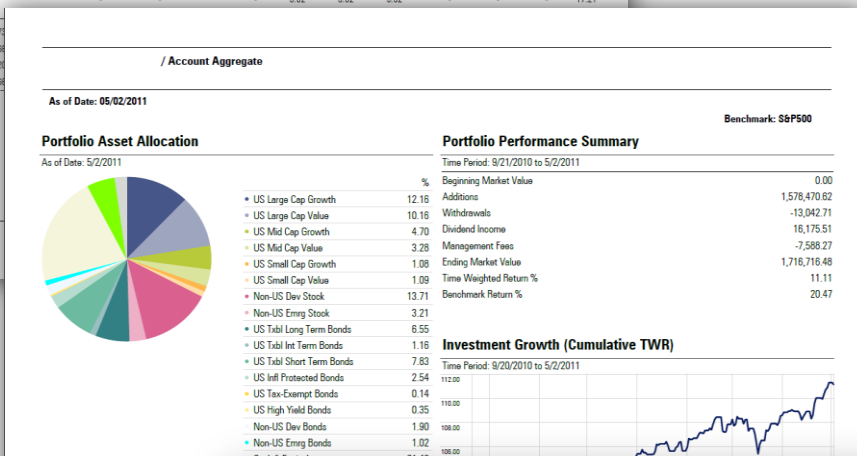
/ Account Aggregate

As of Date: 05/02/2011

Benchmark: S&P500

Portfolio Asset Allocation

As of Date: 5/2/2011

| | % |
|---|---|
| US Large Cap Growth | 12.16 |
| US Large Cap Value | 10.16 |
| US Mid Cap Growth | 4.70 |
| US Mid Cap Value | 3.28 |
| US Small Cap Growth | 1.08 |
| US Small Cap Value | 1.09 |
| Non-US Dev Stock | 13.71 |
| Non-US Emrg Stock | 3.21 |
| US Txbl Long Term Bonds | 6.55 |
| US Txbl Int Term Bonds | 1.16 |
| US Txbl Short Term Bonds | 7.83 |
| US Infl Protected Bonds | 2.54 |
| US Tax-Exempt Bonds | 0.14 |
| US High Yield Bonds | 0.35 |
| Non-US Dev Bonds | 1.90 |
| Non-US Emrg Bonds | 1.02 |

Portfolio Performance Summary

Time Period: 9/21/2010 to 5/2/2011

| | |
|---|---|
| Beginning Market Value | 0.00 |
| Additions | 1,578,470.62 |
| Withdrawals | -13,042.71 |
| Dividend Income | 16,175.51 |
| Management Fees | -7,588.27 |
| Ending Market Value | 1,716,716.48 |
| Time Weighted Return % | 11.11 |
| Benchmark Return % | 20.47 |

Investment Growth (Cumulative TWR)

Time Period: 9/20/2010 to 5/2/2011

112.00
110.00
108.00
106.00